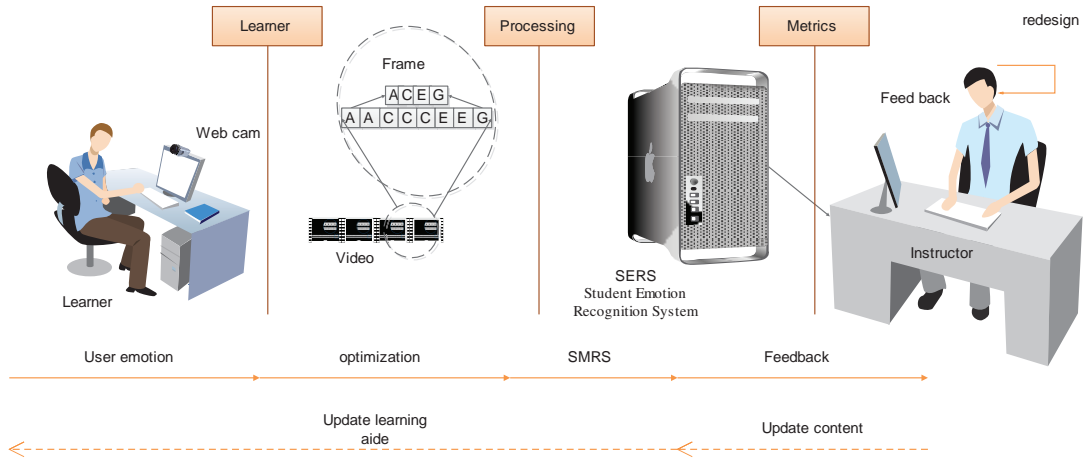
Learner

Processing

Metrics

redesign

Frame

A C E G

A A C C C E E G

Web cam

Feed back

Video

Learner

SERS
Student Emotion
Recognition System

Instructor

User emotion

optimization

SMRS

Feedback

Update learning aide

Update content